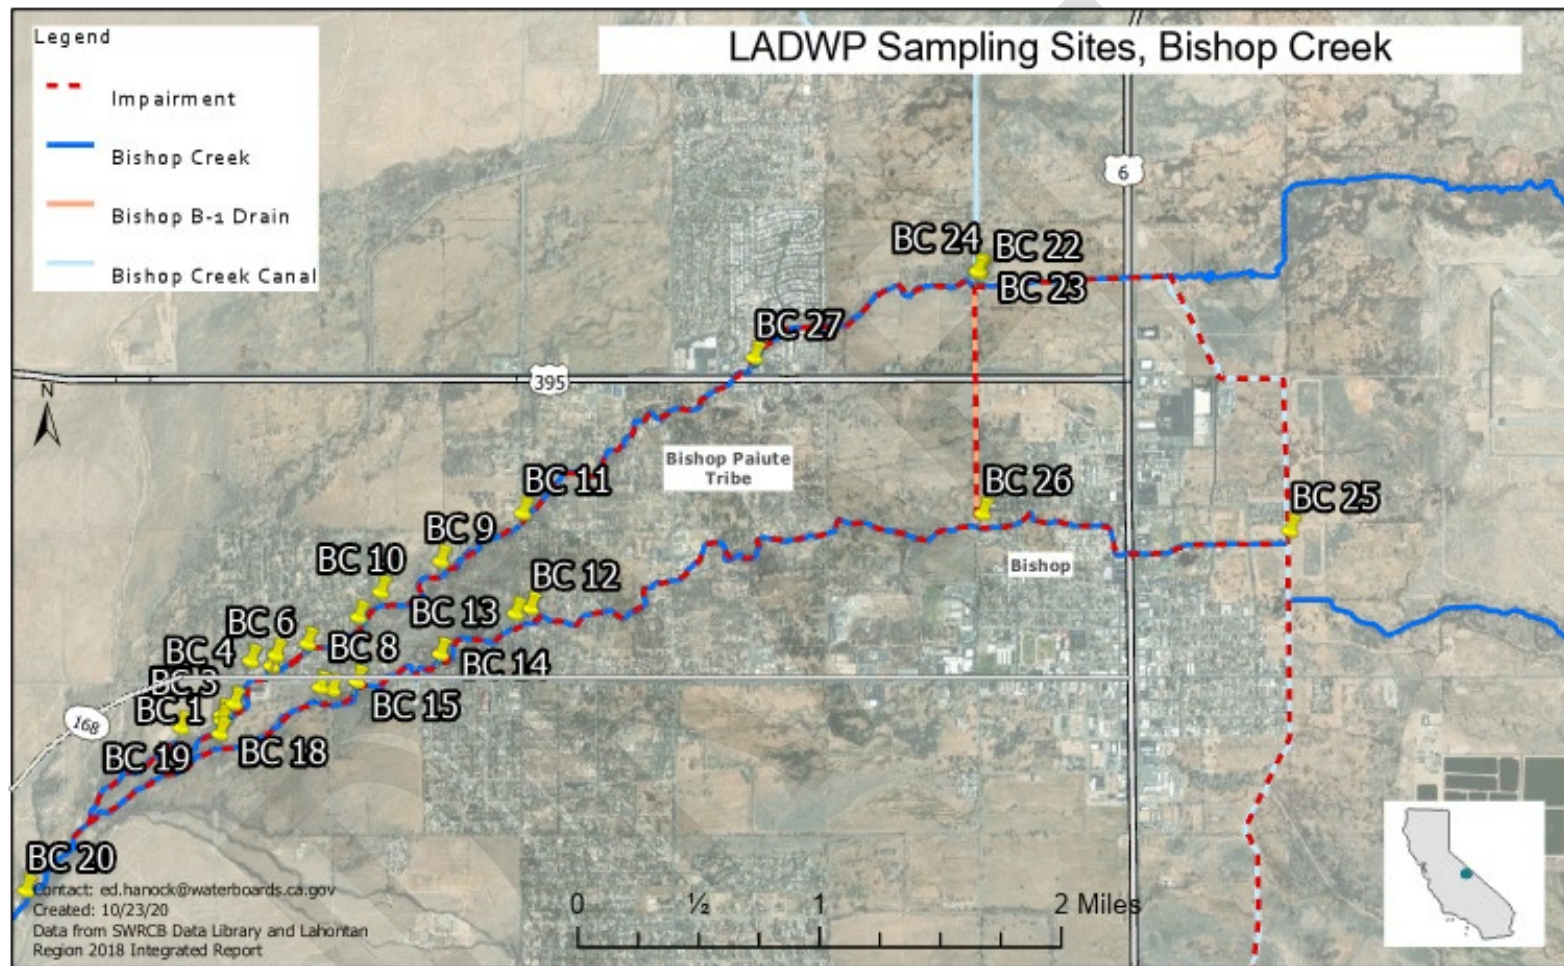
Legend
Impairment
Bishop Creek
Bishop B-1 Drain
Bishop Creek Canal

LADWP Sampling Sites, Bishop Creek

6
BC 24
BC 22
BC 23
BC 27
395
N
Bishop Paiute Tribe
BC 11
BC 26
BC 25
BC 9
BC 10
BC 12
Bishop
BC 13
BC 6
BC 4
BC 8
BC 14
BC 5
BC 15
BC 1
168
BC 19
BC 18
BC 20
Contact: ed.hanock@waterboards.ca.gov
Created: 10/23/20
Data from SWRCB Data Library and Lahontan Region 2018 Integrated Report
0 ½ 1 2 Miles